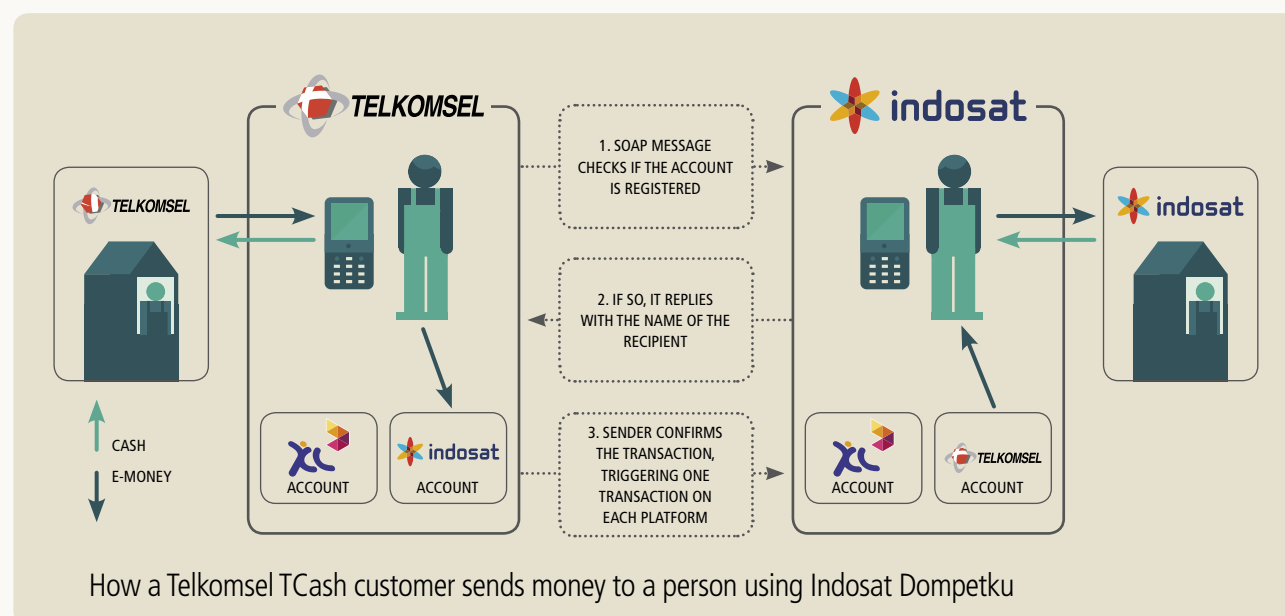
TELKOMSEL

TELKOMSEL

indosat

indosat

1. SOAP MESSAGE CHECKS IF THE ACCOUNT IS REGISTERED

2. IF SO, IT REPLIES WITH THE NAME OF THE RECIPIENT

3. SENDER CONFIRMS THE TRANSACTION, TRIGGERING ONE TRANSACTION ON EACH PLATFORM

XL
ACCOUNT

indosat
ACCOUNT

XL
ACCOUNT

TELKOMSEL
ACCOUNT

CASH

E-MONEY

How a Telkomsel TCash customer sends money to a person using Indosat Dompetku